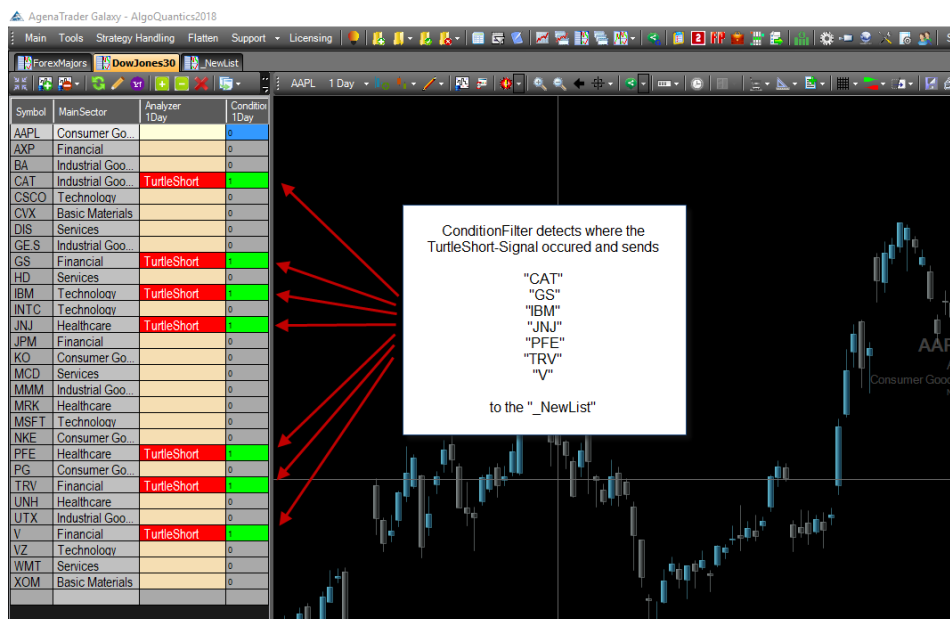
AgenaTrader Galaxy - AlgoQuantics2018

Main Tools Strategy Handling Flatten Support Licensing

ForexMajors DowJones30 _NewList

AAPL 1 Day

| Symbol | MainSector | Analyzer 1Day | Conditio 1Day |
|---|---|---|---|
| AAPL | Consumer Goo... | | 0 |
| AXP | Financial | | 0 |
| BA | Industrial Goo... | | 0 |
| CAT | Industrial Goo... | TurtleShort | 1 |
| CSCO | Technology | | 0 |
| CVX | Basic Materials | | 0 |
| DIS | Services | | 0 |
| GE.S | Industrial Goo... | | 0 |
| GS | Financial | TurtleShort | 1 |
| HD | Services | | 0 |
| IBM | Technology | TurtleShort | 1 |
| INTC | Technology | | 0 |
| JNJ | Healthcare | TurtleShort | 1 |
| JPM | Financial | | 0 |
| KO | Consumer Goo... | | 0 |
| MCD | Services | | 0 |
| MMM | Industrial Goo... | | 0 |
| MRK | Healthcare | | 0 |
| MSFT | Technology | | 0 |
| NKE | Consumer Goo... | | 0 |
| PFE | Healthcare | TurtleShort | 1 |
| PG | Consumer Goo... | | 0 |
| TRV | Financial | TurtleShort | 1 |
| UNH | Healthcare | | 0 |
| UTX | Industrial Goo... | | 0 |
| V | Financial | TurtleShort | 1 |
| VZ | Technology | | 0 |
| WMT | Services | | 0 |
| XOM | Basic Materials | | 0 |

ConditionFilter detects where the TurtleShort-Signal occured and sends

"CAT"
"GS"
"IBM"
"JNJ"
"PFE"
"TRV"
"V"

to the "_NewList"

AAP
Consumer Goo